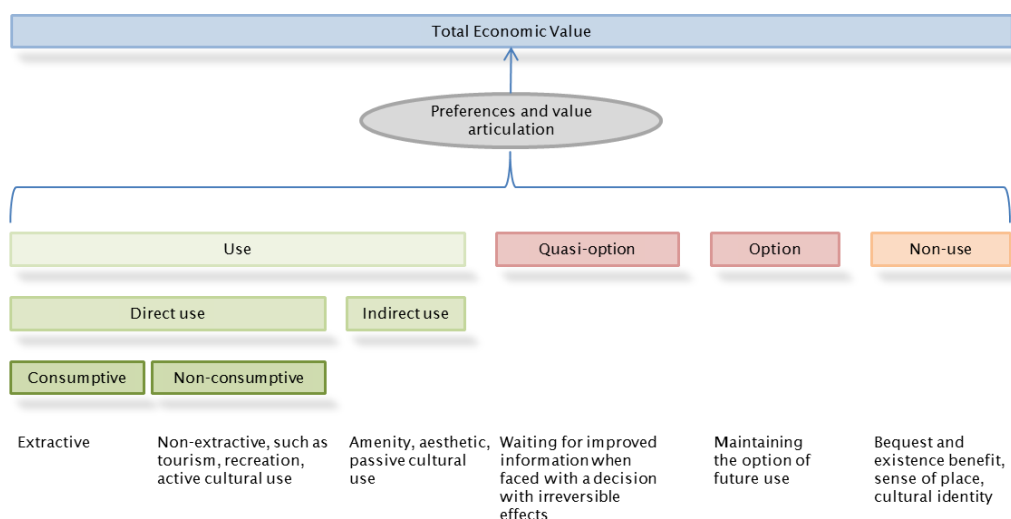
Total Economic Value

Preferences and value articulation

Use

Quasi-option

Option

Non-use

Direct use

Indirect use

Consumptive

Non-consumptive

Extractive

Non-extractive, such as tourism, recreation, active cultural use

Amenity, aesthetic, passive cultural use

Waiting for improved information when faced with a decision with irreversible effects

Maintaining the option of future use

Bequest and existence benefit, sense of place, cultural identity